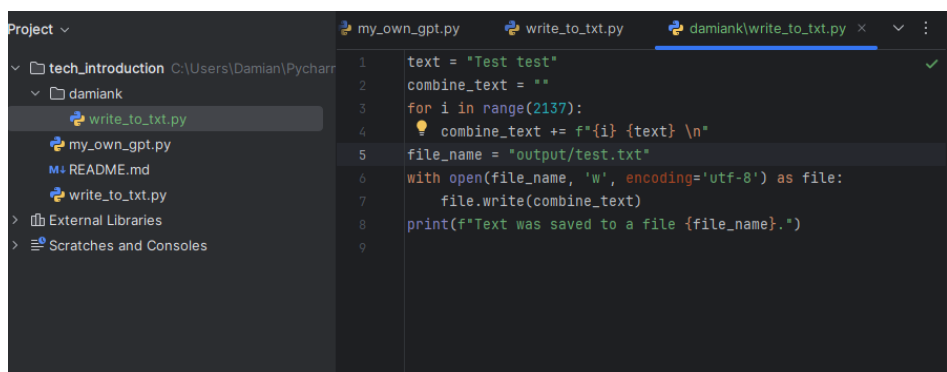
Project ∨

my_own_gpt.py   write_to_txt.py   damiank\write_to_txt.py ×

tech_introduction C:\Users\Damian\Pycharm
damiank
write_to_txt.py
my_own_gpt.py
README.md
write_to_txt.py
External Libraries
Scratches and Consoles

1 text = "Test test"
2 combine_text = ""
3 for i in range(2137):
4     combine_text += f"{i} {text} \n"
5 file_name = "output/test.txt"
6 with open(file_name, 'w', encoding='utf-8') as file:
7     file.write(combine_text)
8 print(f"Text was saved to a file {file_name}.")
9